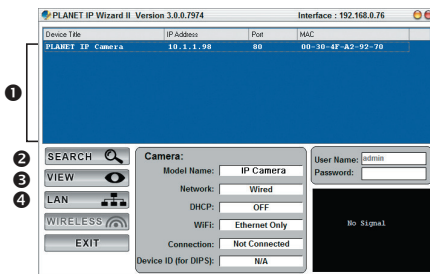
PLANET IP Wizard II Version 3.0.0.7974

Interface : 192.168.0.76

| Device Title | IP Address | Port | MAC |
|---|---|---|---|
| PLANET IP Camera | 10.1.1.98 | 80 | 00-30-4F-A2-92-70 |

❶

❷ SEARCH

❸ VIEW

❹ LAN

WIRELESS

EXIT

Camera:

| | |
|---|---|
| Model Name: | IP Camera |
| Network: | Wired |
| DHCP: | OFF |
| WiFi: | Ethernet Only |
| Connection: | Not Connected |
| Device ID (for DIPS): | N/A |

User Name: admin

Password:

No Signal